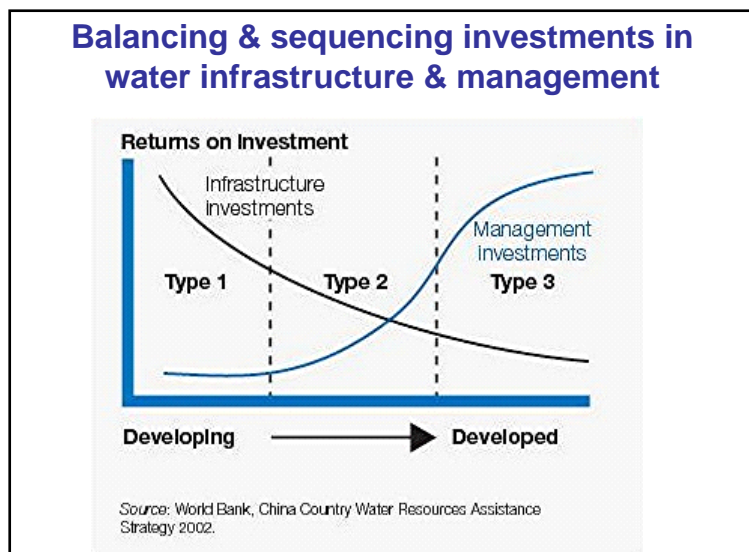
Balancing & sequencing investments in water infrastructure & management

Returns on Investment

Infrastructure investments

Management investments

Type 1

Type 2

Type 3

Developing

Developed

Source: World Bank, China Country Water Resources Assistance Strategy 2002.